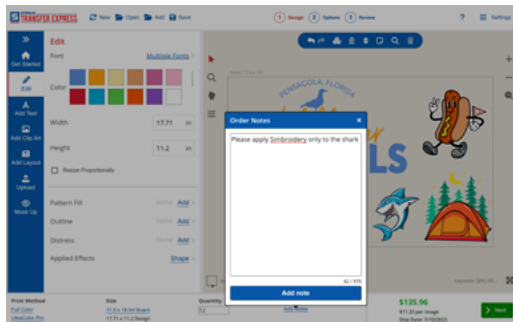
TRANSFER EXPRESS New Open Add Save
1 Design 2 Options 3 Review
? Settings
Get Started
Edit
Add Text
Add Clip Art
Add Layout
Upload
Mock Up
Edit
Font Multiple Fonts
Color
Width 17.71 in
Height 11.2 in
Resize Proportionally
Pattern Fill None Add
Outline None Add
Distress None Add
Applied Effects Shape
PENSACOLA, FLORIDA
LS
Order Notes ×
Please apply Simbroidery only to the shark
42 / 970
Add note
Print Method
Full Color
UltraColor Pro
Size
11.5 x 18 Art Board
17.71 x 11.2 Design
Quantity
Add Notes
$135.96
$11.33 per Image
Ship Date: 7/19/2023
Next